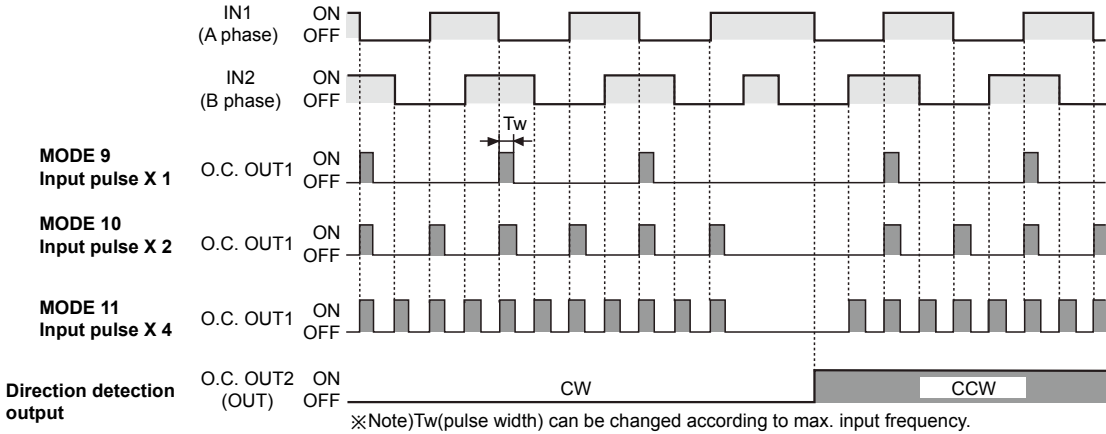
IN1 (A phase) ON OFF

IN2 (B phase) ON OFF

Tw

MODE 9 Input pulse X 1 O.C. OUT1 ON OFF

MODE 10 Input pulse X 2 O.C. OUT1 ON OFF

MODE 11 Input pulse X 4 O.C. OUT1 ON OFF

Direction detection output O.C. OUT2 (OUT) ON OFF

CW

CCW

※Note)Tw(pulse width) can be changed according to max. input frequency.